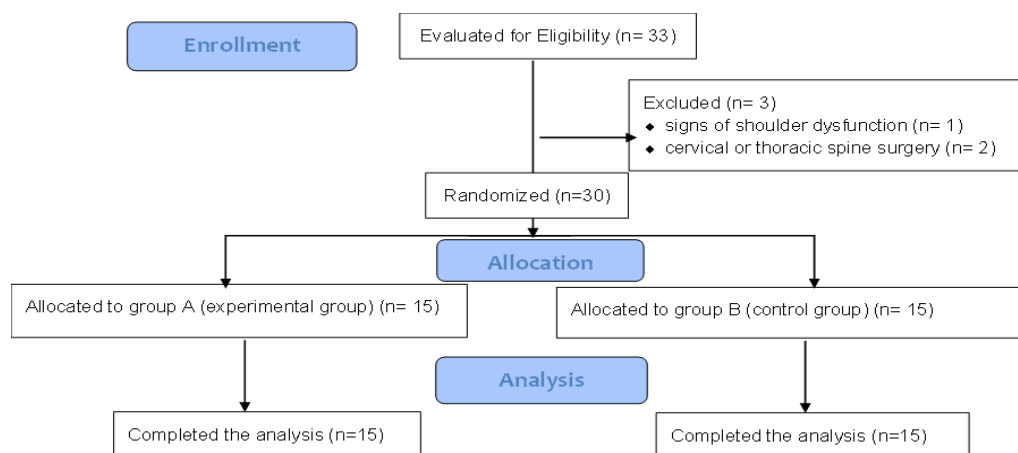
Enrollment

Evaluated for Eligibility (n= 33)

Excluded (n= 3)
◆ signs of shoulder dysfunction (n= 1)
◆ cervical or thoracic spine surgery (n= 2)

Randomized (n=30)

Allocation

Allocated to group A (experimental group) (n= 15)

Allocated to group B (control group) (n= 15)

Analysis

Completed the analysis (n=15)

Completed the analysis (n=15)